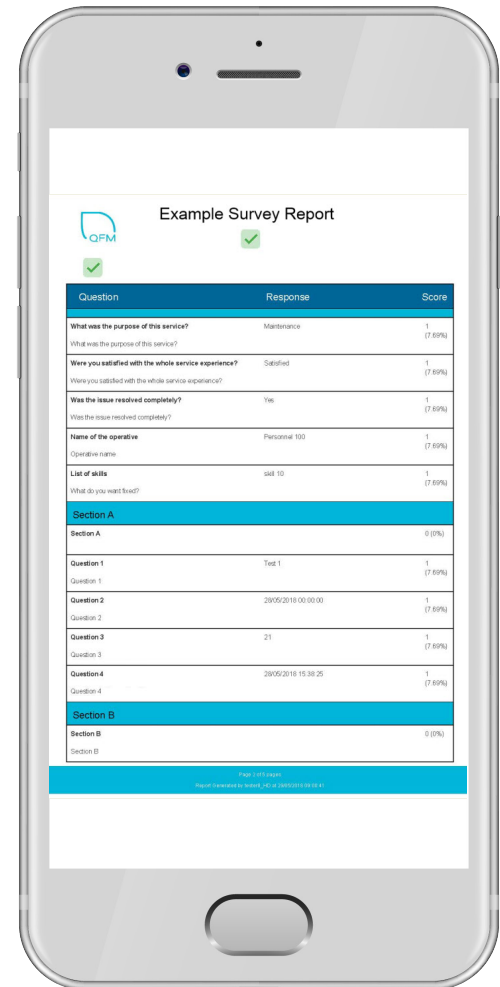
QFM

Example Survey Report

| Question | Response | Score |
|---|---|---|
| **What was the purpose of this service?** What was the purpose of this service? | Maintenance | 1 (7.69%) |
| **Were you satisfied with the whole service experience?** Were you satisfied with the whole service experience? | Satisfied | 1 (7.69%) |
| **Was the issue resolved completely?** Was the issue resolved completely? | Yes | 1 (7.69%) |
| **Name of the operative** Operative name | Personnel 100 | 1 (7.69%) |
| **List of skills** What do you want fixed? | skill 10 | 1 (7.69%) |

Section A

| | | |
|---|---|---|
| **Section A** | | 0 (0%) |
| **Question 1** Question 1 | Test 1 | 1 (7.69%) |
| **Question 2** Question 2 | 28/05/2018 00:00:00 | 1 (7.69%) |
| **Question 3** Question 3 | 21 | 1 (7.69%) |
| **Question 4** Question 4 | 28/05/2018 15:38:25 | 1 (7.69%) |

Section B

| | | |
|---|---|---|
| **Section B** Section B | | 0 (0%) |

Page 2 of 5 pages
Report Generated by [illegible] at 28/05/2018 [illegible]